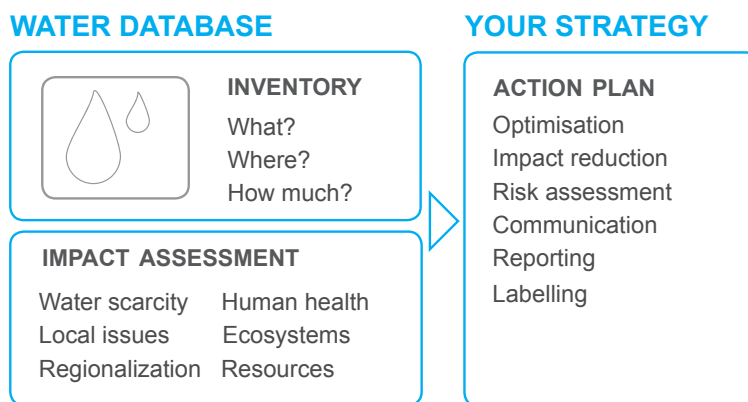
WATER DATABASE

INVENTORY
What?
Where?
How much?

IMPACT ASSESSMENT
Water scarcity
Local issues
Regionalization
Human health
Ecosystems
Resources

YOUR STRATEGY

ACTION PLAN
Optimisation
Impact reduction
Risk assessment
Communication
Reporting
Labelling